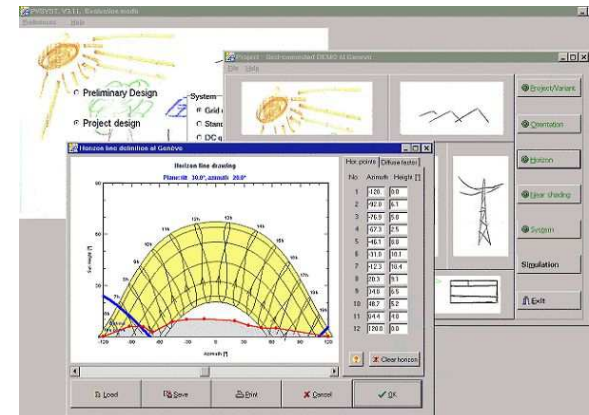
PVSYST V3.11 Evaluation mode
Preferences Help

Preliminary Design
Project design
System
Grid c
Stand
DC g

Project : Grid-connected DEMO at Geneva
File Help

Project/Variant
Orientation
Horizon
Near shading
System
Simulation
Exit

Horizon line definition at Genève
Horizon line drawing
Plane: tilt 30.0°, azimuth 20.0°
Sun height [°]
Azimuth [°]

Hor. points | Diffuse factor

| No | Azimuth | Height [°] |
|---|---|---|
| 1 | -120. | 0.0 |
| 2 | -92.0 | 6.1 |
| 3 | -76.9 | 6.0 |
| 4 | -67.3 | 2.5 |
| 5 | -46.1 | 8.0 |
| 6 | -31.0 | 10.1 |
| 7 | -12.3 | 10.4 |
| 8 | 20.9 | 9.1 |
| 9 | 34.8 | 6.5 |
| 10 | 48.7 | 5.2 |
| 11 | 64.4 | 4.0 |
| 12 | 120.0 | 0.0 |

Clear horizon

Load
Save
Print
Cancel
OK